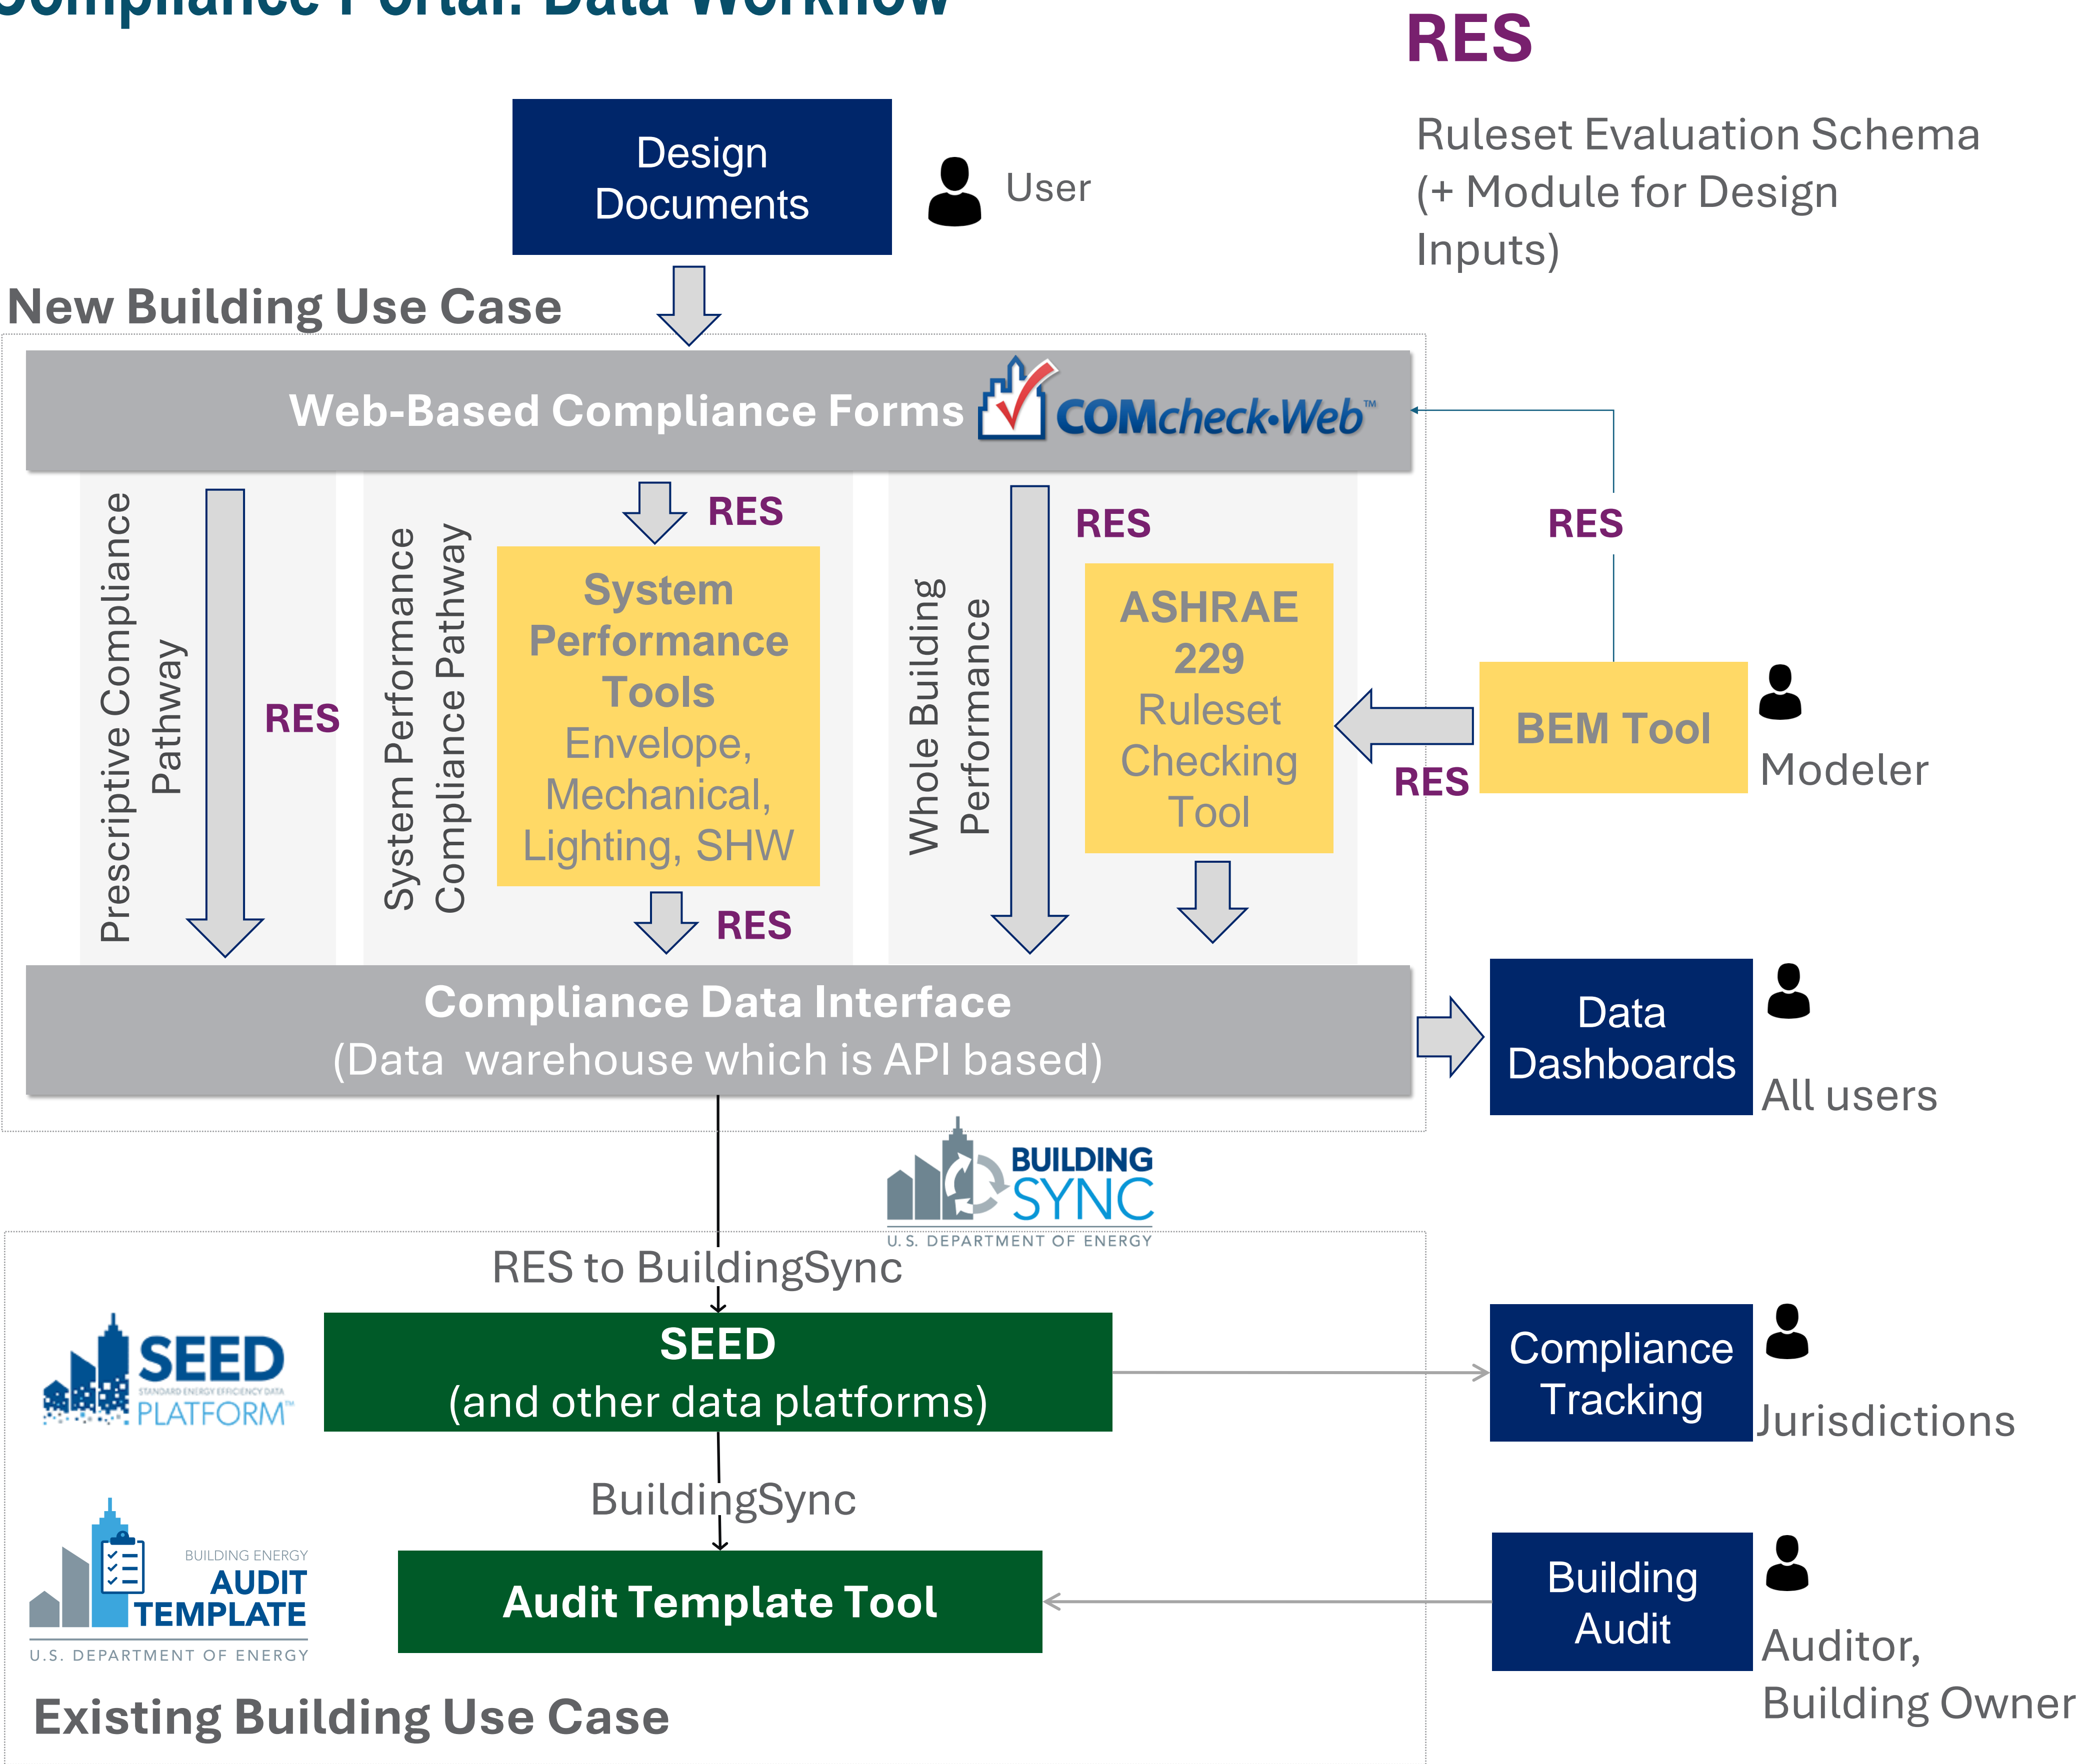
Compliance Portal: Data Workflow

RES

Ruleset Evaluation Schema (+ Module for Design Inputs)

Design Documents

User

New Building Use Case

Web-Based Compliance Forms COMcheck-Web™

Prescriptive Compliance Pathway

RES

System Performance Compliance Pathway

RES

System Performance Tools Envelope, Mechanical, Lighting, SHW

RES

Whole Building Performance

RES

ASHRAE 229 Ruleset Checking Tool

RES

RES

BEM Tool

Modeler

Compliance Data Interface (Data warehouse which is API based)

Data Dashboards

All users

BUILDING SYNC U.S. DEPARTMENT OF ENERGY

RES to BuildingSync

SEED STANDARD ENERGY EFFICIENCY DATA PLATFORM™

SEED (and other data platforms)

Compliance Tracking

Jurisdictions

BuildingSync

BUILDING ENERGY AUDIT TEMPLATE U.S. DEPARTMENT OF ENERGY

Audit Template Tool

Building Audit

Auditor, Building Owner

Existing Building Use Case